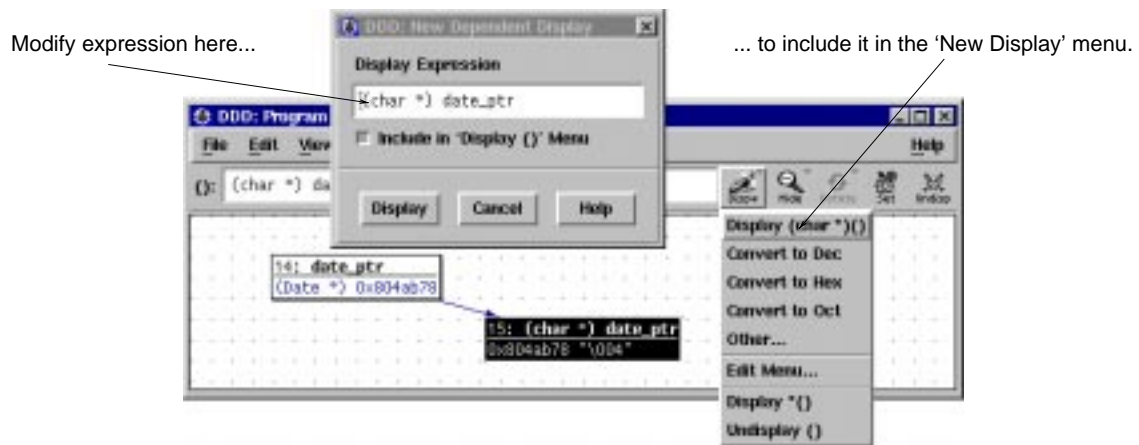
Modify expression here...

... to include it in the 'New Display' menu.

DDD: New Dependent Display

Display Expression

(char *) date_ptr

Include in 'Display ()' Menu

Display Cancel Help

DDD: Program

File Edit View

Help

(): (char *) da

Display (char *)()

Convert to Dec

Convert to Hex

Convert to Oct

Other...

Edit Menu...

Display *()

Undisplay ()

14: date_ptr
(Date *) 0x804ab78

15: (char *) date_ptr
0x804ab78 "\004"